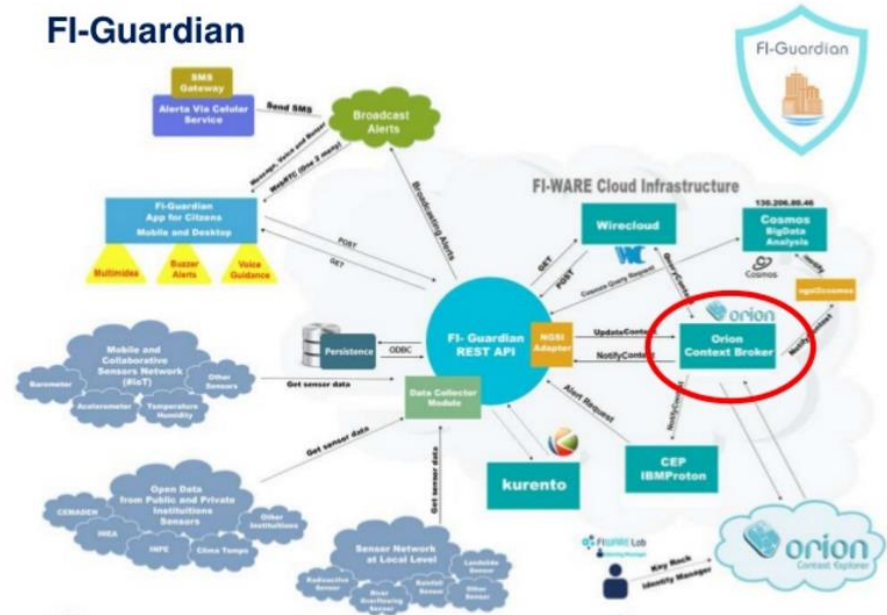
FI-Guardian

FI-Guardian

SMS Gateway

Alerta Via Celular Service

Send SMS

Broadcast Alerts

Message, Voice and Buzzer

WebRTC (the 3 many)

Broadcasting Alerts

FI-WARE Cloud Infrastructure

FI-Guardian App for Citizens Mobile and Desktop

Multimidea

Buzzer Alerts

Voice Guidance

POST

GET

GET

POST

Wirecloud

130.206.80.46

Cosmos BigData Analysis

Cosmos

Notify

ngsi2cosmos

Cosmos Query Request

Query Context

orion

Persistence

ODBC

FI- Guardian REST API

NGSI Adapter

UpdateContext

NotifyContext

Orion Context Broker

Notify Context

Mobile and Collaborative Sensors Network (SIoT)

Barometer

Other Sensors

Acelerometer

Temperature Humidity

Get sensor data

Data Collector Module

Alert Request

NotifyContext

Get sensor data

Get sensor data

kurento

CEP IBMProton

Open Data from Public and Private Institutions Sensors

CEMADEN

INEA

INPE

Clima Tempo

Other Institutions

Sensor Network at Local Level

Radioactive Sensor

River Overflowing Sensor

Rainfall Sensor

Landslide Sensor

Other Sensor

FIWARE Lab

Identity Manager

Key Rock

Identity Manager

orion

Context Explorer